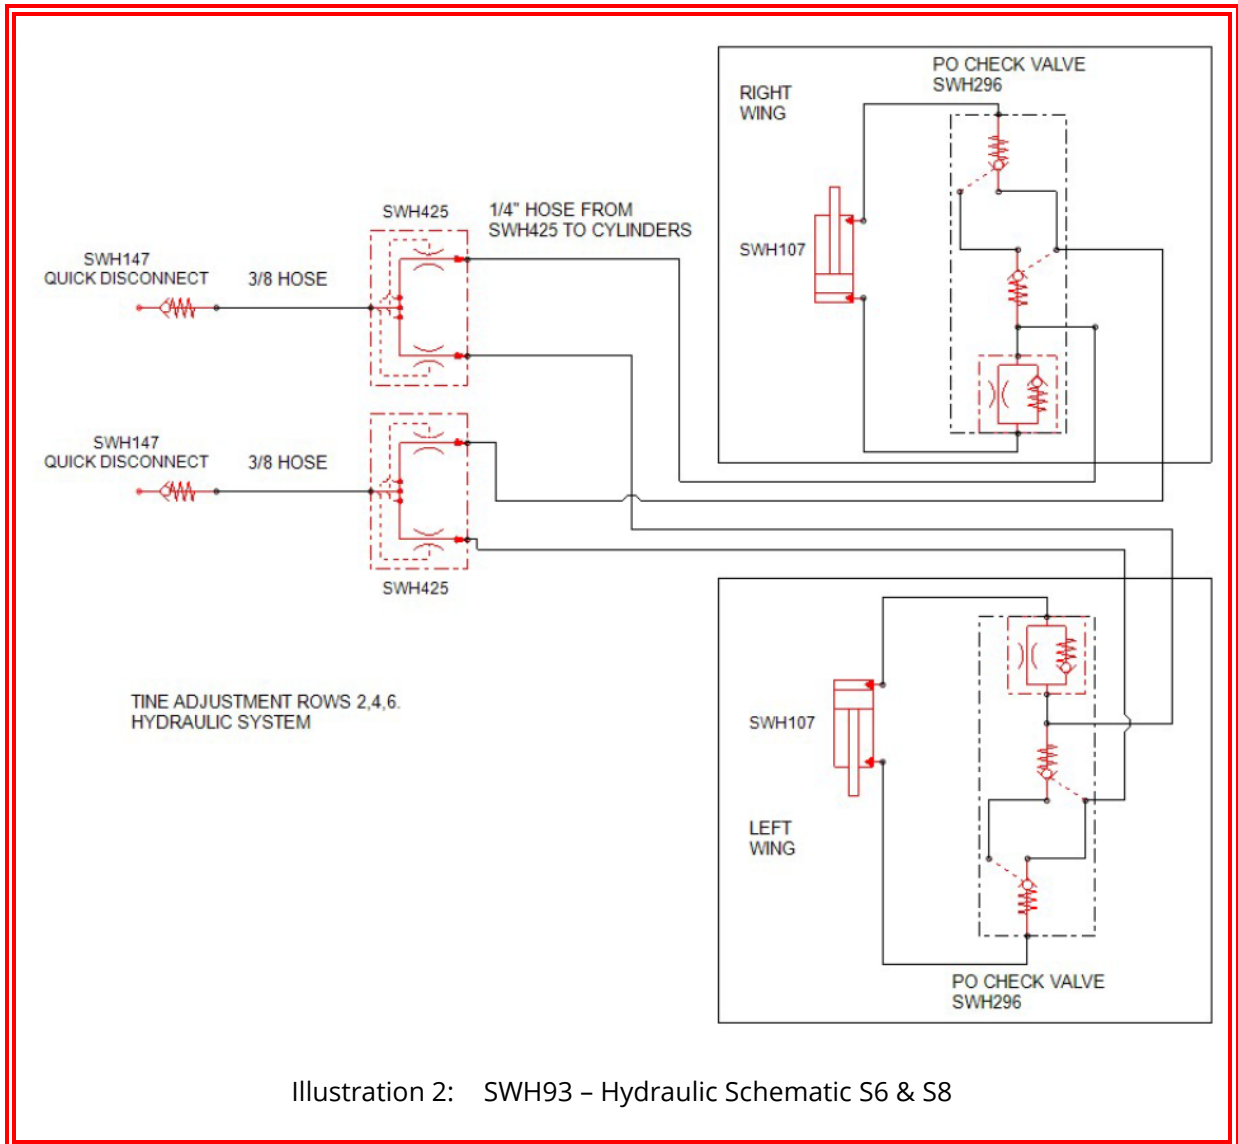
PO CHECK VALVE
SWH296

RIGHT
WING

SWH425

1/4" HOSE FROM
SWH425 TO CYLINDERS

SWH107

SWH147
QUICK DISCONNECT

3/8 HOSE

SWH147
QUICK DISCONNECT

3/8 HOSE

SWH425

TINE ADJUSTMENT ROWS 2,4,6.
HYDRAULIC SYSTEM

SWH107

LEFT
WING

PO CHECK VALVE
SWH296

Illustration 2: SWH93 – Hydraulic Schematic S6 & S8